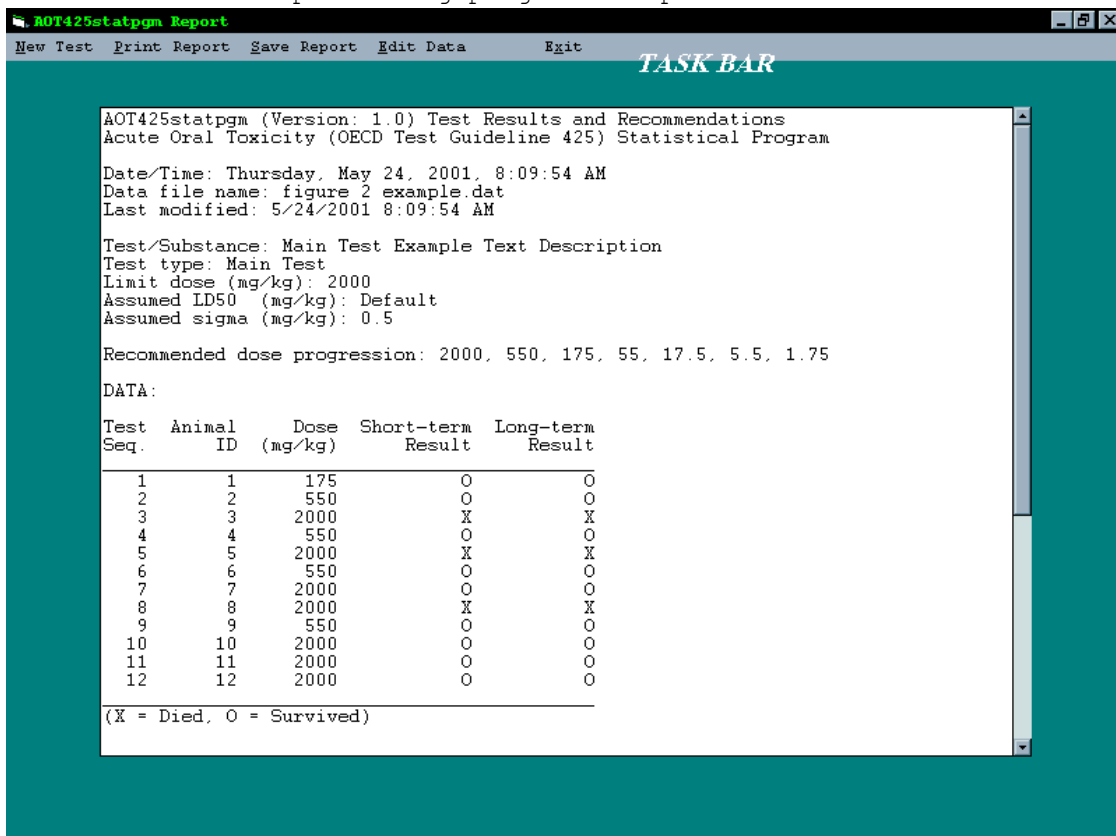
AOT425statpgm Report

New Test Print Report Save Report Edit Data Exit

TASK BAR

AOT425statpgm (Version: 1.0) Test Results and Recommendations
Acute Oral Toxicity (OECD Test Guideline 425) Statistical Program

Date/Time: Thursday, May 24, 2001, 8:09:54 AM
Data file name: figure 2 example.dat
Last modified: 5/24/2001 8:09:54 AM

Test/Substance: Main Test Example Text Description
Test type: Main Test
Limit dose (mg/kg): 2000
Assumed LD50 (mg/kg): Default
Assumed sigma (mg/kg): 0.5

Recommended dose progression: 2000, 550, 175, 55, 17.5, 5.5, 1.75

DATA:

| Test Seq. | Animal ID | Dose (mg/kg) | Short-term Result | Long-term Result |
|---|---|---|---|---|
| 1 | 1 | 175 | O | O |
| 2 | 2 | 550 | O | O |
| 3 | 3 | 2000 | X | X |
| 4 | 4 | 550 | O | O |
| 5 | 5 | 2000 | X | X |
| 6 | 6 | 550 | O | O |
| 7 | 7 | 2000 | O | O |
| 8 | 8 | 2000 | X | X |
| 9 | 9 | 550 | O | O |
| 10 | 10 | 2000 | O | O |
| 11 | 11 | 2000 | O | O |
| 12 | 12 | 2000 | O | O |

(X = Died, O = Survived)